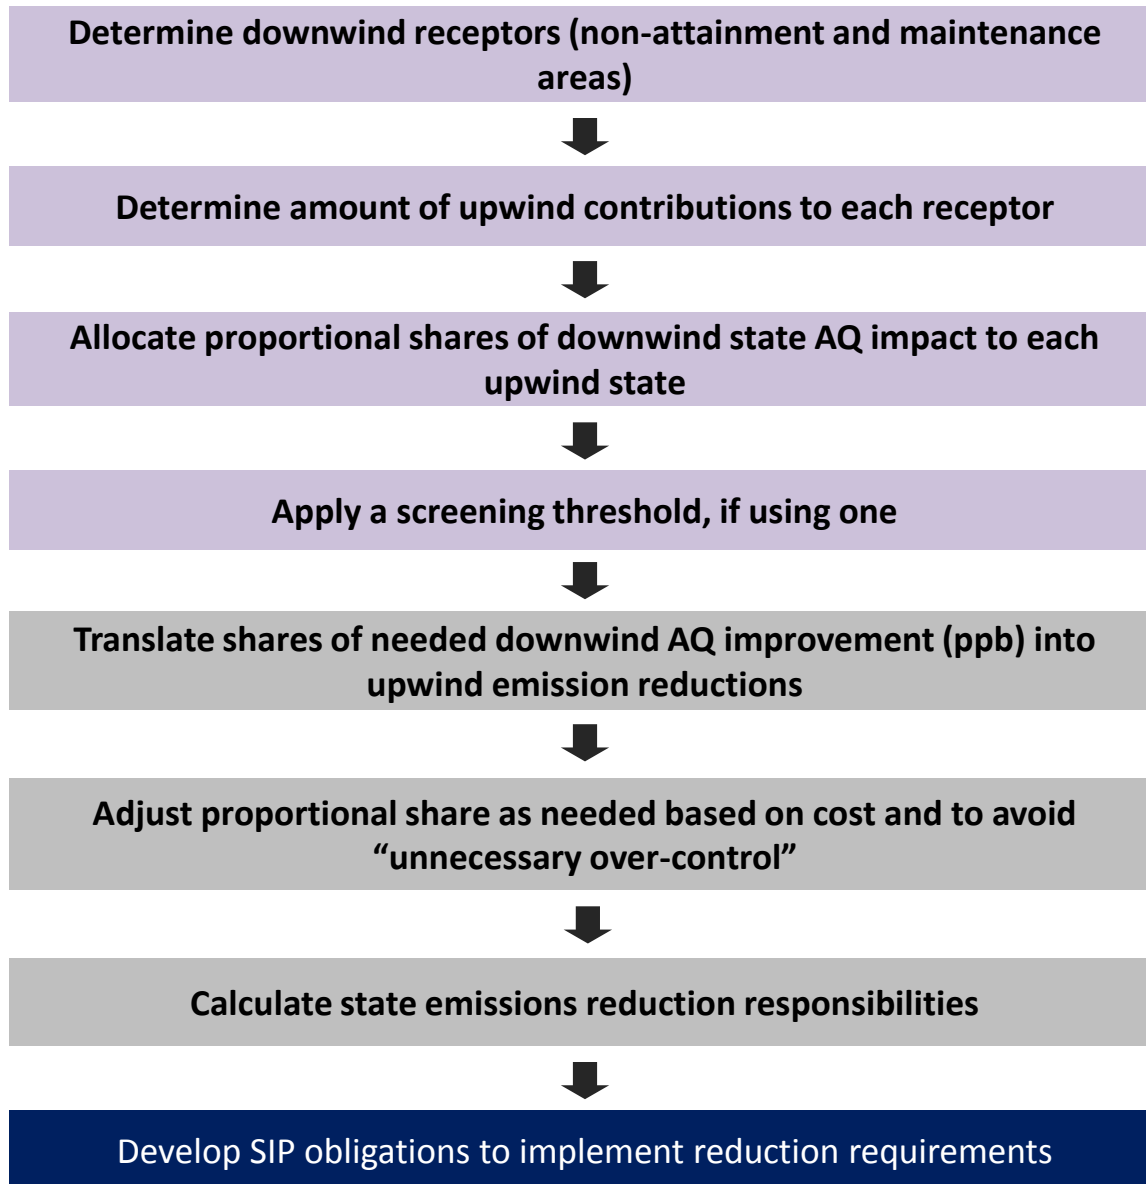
Determine downwind receptors (non-attainment and maintenance areas)

Determine amount of upwind contributions to each receptor

Allocate proportional shares of downwind state AQ impact to each upwind state

Apply a screening threshold, if using one

Translate shares of needed downwind AQ improvement (ppb) into upwind emission reductions

Adjust proportional share as needed based on cost and to avoid “unnecessary over-control”

Calculate state emissions reduction responsibilities

Develop SIP obligations to implement reduction requirements